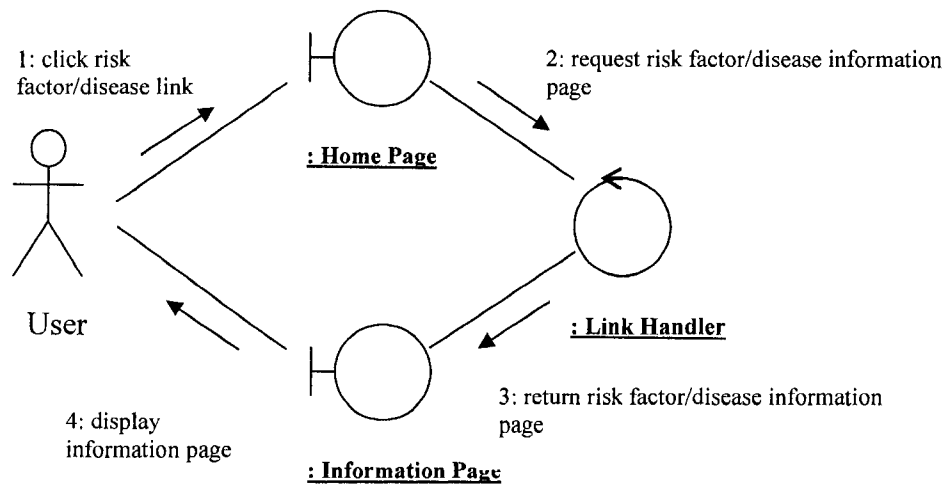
1: click risk factor/disease link

: Home Page

2: request risk factor/disease information page

User

: Link Handler

3: return risk factor/disease information page

4: display information page

: Information Page